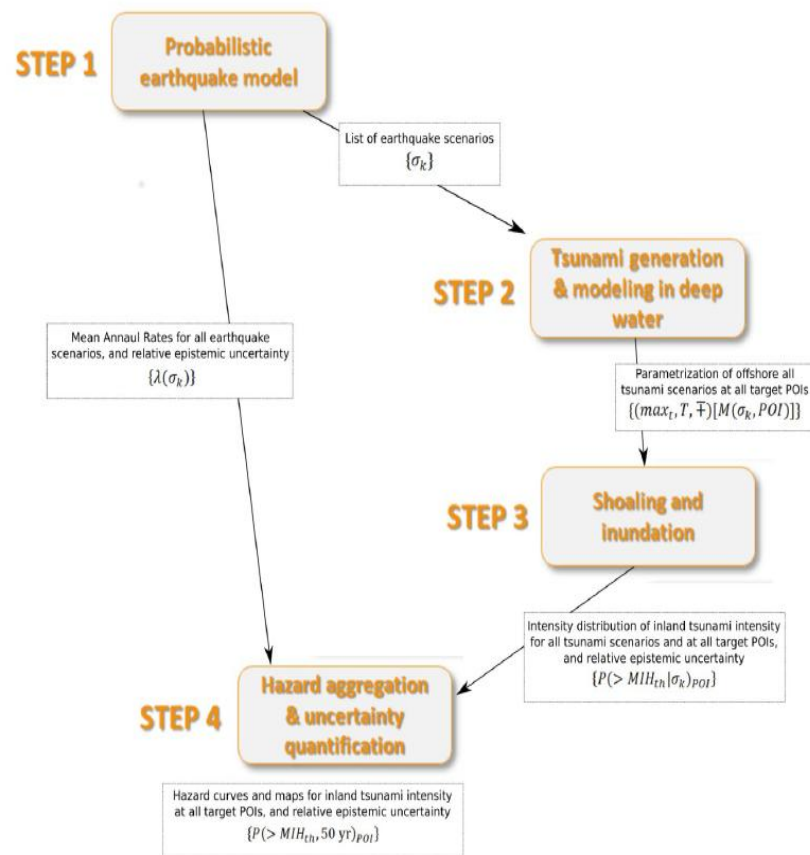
STEP 1

Probabilistic earthquake model

List of earthquake scenarios
$\{\sigma_k\}$

STEP 2

Tsunami generation & modeling in deep water

Mean Annaul Rates for all earthquake scenarios, and relative epistemic uncertainty
$\{\lambda(\sigma_k)\}$

Parametrization of offshore all tsunami scenarios at all target POIs
$\{(max_t, T, \mp)[M(\sigma_k, POI)]\}$

STEP 3

Shoaling and inundation

Intensity distribution of inland tsunami intensity for all tsunami scenarios and at all target POIs, and relative epistemic uncertainty
$\{P(> MIH_{th}|\sigma_k)_{POI}\}$

Hazard aggregation & uncertainty quantification

STEP 4

Hazard curves and maps for inland tsunami intensity at all target POIs, and relative epistemic uncertainty
$\{P(> MIH_{th}, 50\text{ yr})_{POI}\}$